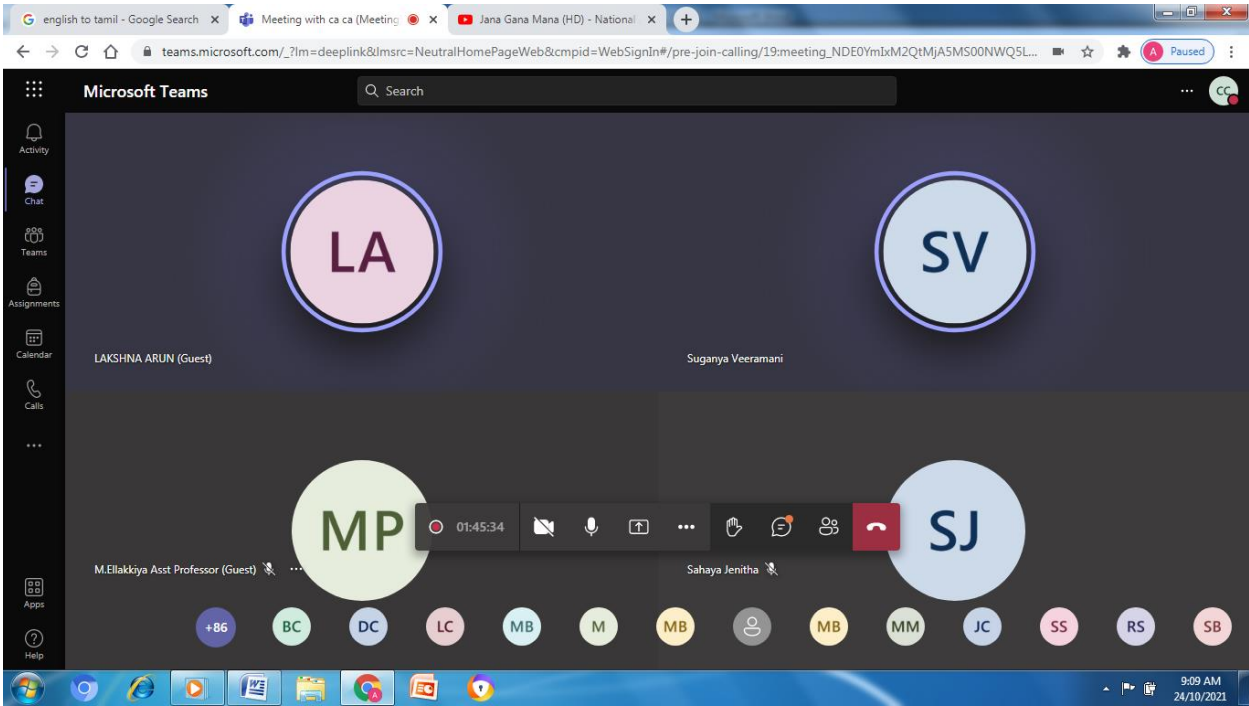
english to tamil - Google Search ×
Meeting with ca ca (Meeting ×
Jana Gana Mana (HD) - National ×
+

teams.microsoft.com/_?lm=deeplink&lmsrc=NeutralHomePageWeb&cmpid=WebSignIn#/pre-join-calling/19:meeting_NDE0YmIxM2QtMjA5MS00NWQ5L...

Paused

Microsoft Teams
Search
CC

Activity
Chat
Teams
Assignments
Calendar
Calls
...
Apps
Help

LA
LAKSHNA ARUN (Guest)

SV
Suganya Veeramani

MP
M.Ellakkiya Asst Professor (Guest)

01:45:34

SJ
Sahaya Jenitha

+86 BC DC LC MB M MB MB MM JC SS RS SB

9:09 AM
24/10/2021